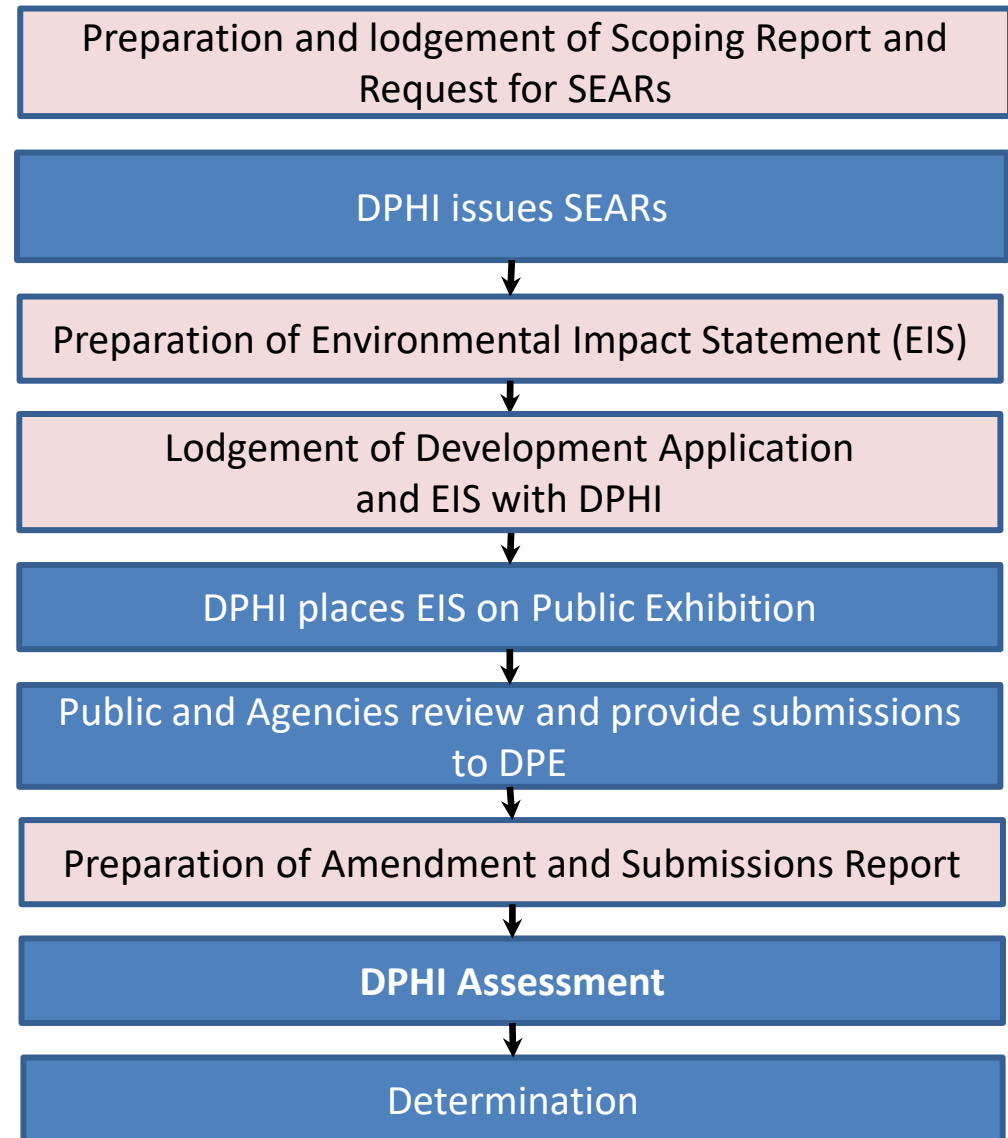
Preparation and lodgement of Scoping Report and Request for SEARs

DPHI issues SEARs

Preparation of Environmental Impact Statement (EIS)

Lodgement of Development Application and EIS with DPHI

DPHI places EIS on Public Exhibition

Public and Agencies review and provide submissions to DPE

Preparation of Amendment and Submissions Report

**DPHI Assessment**

Determination